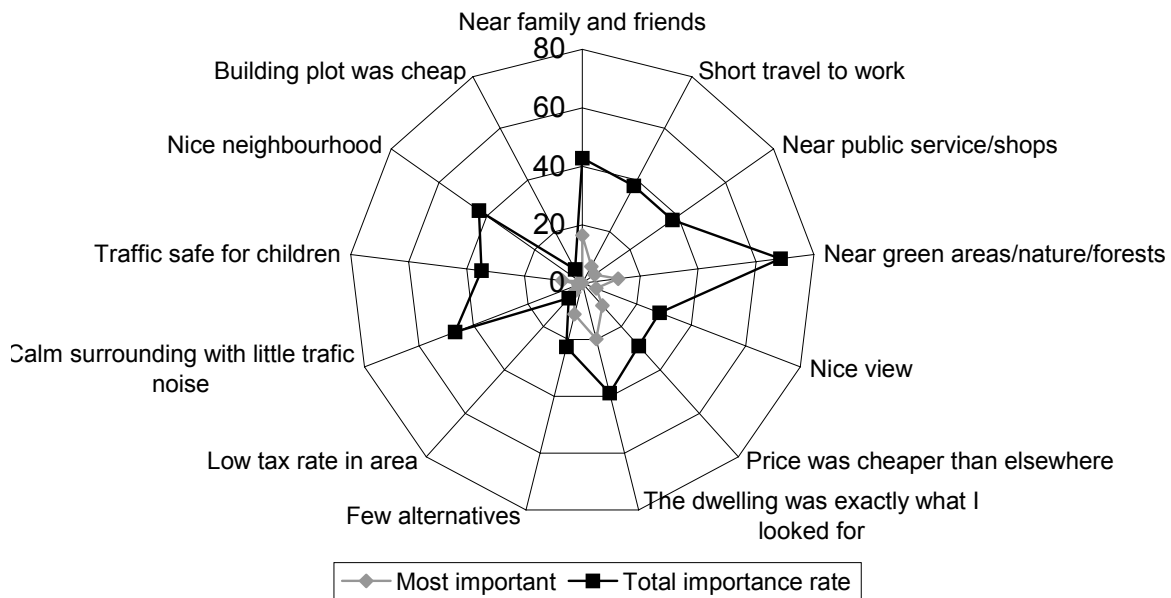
Near family and friends

80

60

40

20

0

Short travel to work

Near public service/shops

Near green areas/nature/forests

Nice view

Price was cheaper than elsewhere

The dwelling was exactly what I looked for

Few alternatives

Low tax rate in area

Calm surrounding with little trafic noise

Traffic safe for children

Nice neighbourhood

Building plot was cheap

Most important

Total importance rate